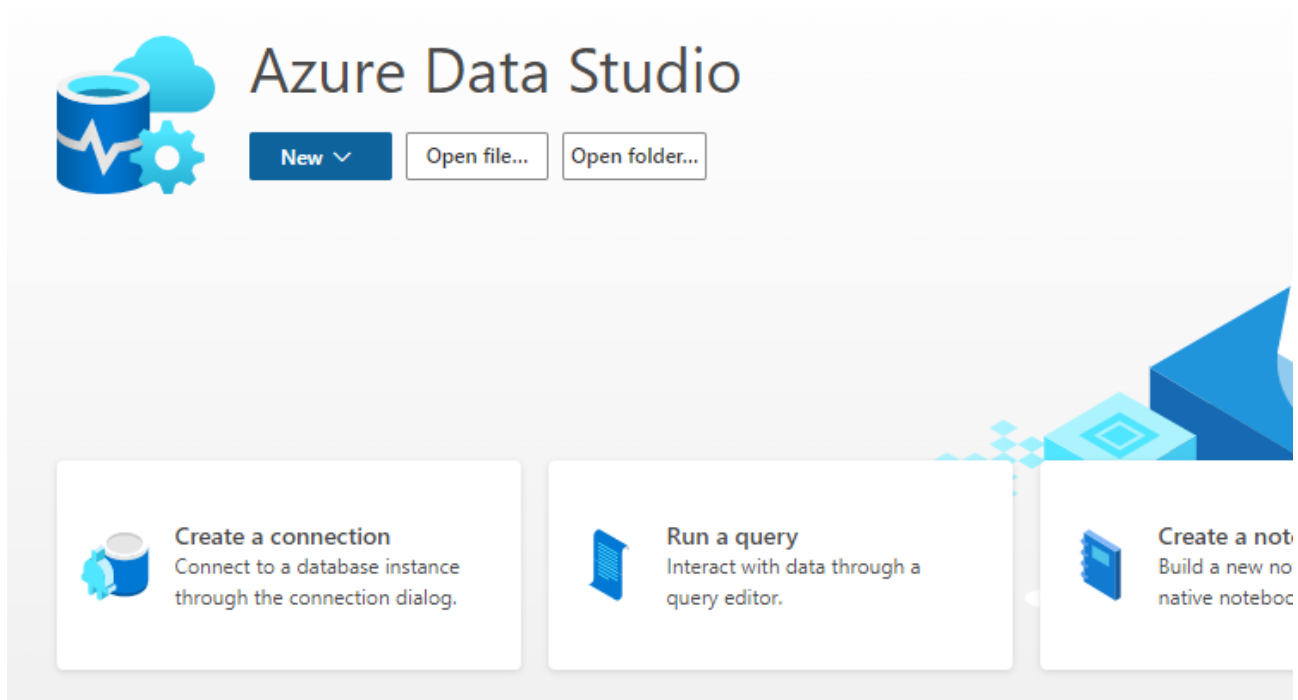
Azure Data Studio

New

Open file...

Open folder...

Create a connection
Connect to a database instance through the connection dialog.

Run a query
Interact with data through a query editor.

Create a not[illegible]
Build a new no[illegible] native notebo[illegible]